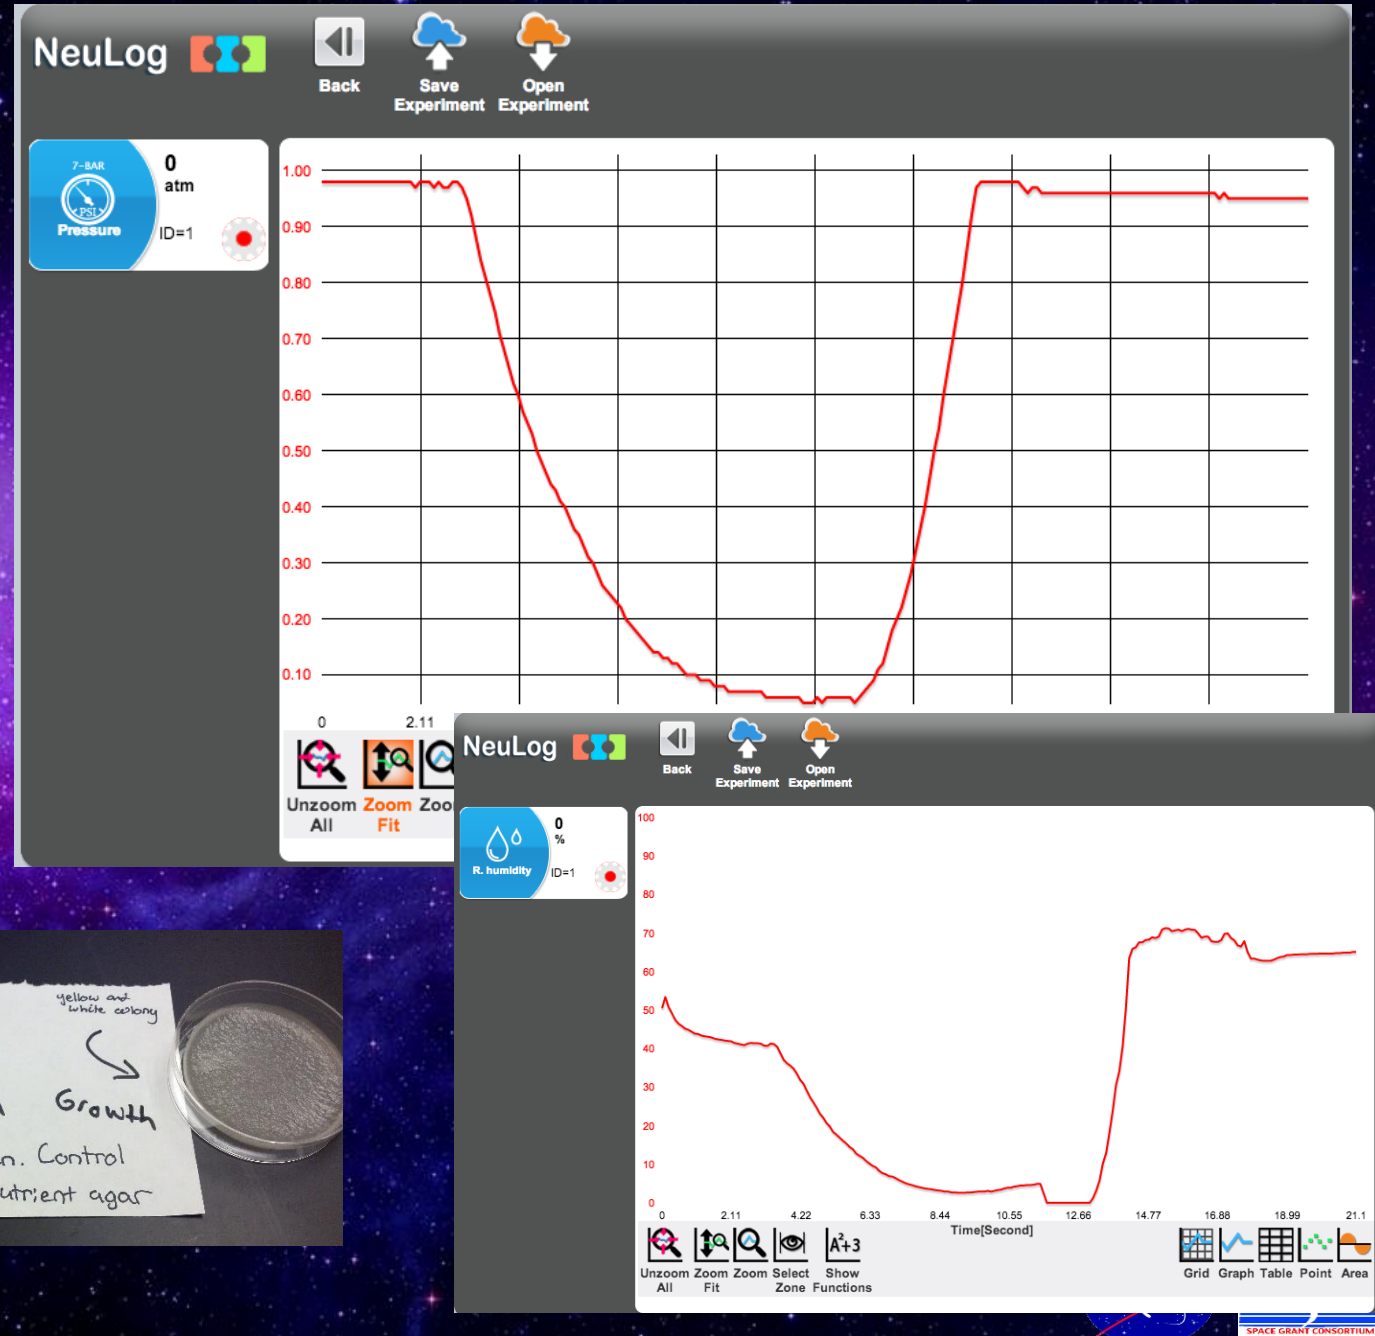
NeuLog

Back

Save Experiment

Open Experiment

7-BAR
PSI
Pressure

0
atm

ID=1

1.00
0.90
0.80
0.70
0.60
0.50
0.40
0.30
0.20
0.10

0
2.11

Unzoom All
Zoom Fit
Zoo

NeuLog

Back

Save Experiment

Open Experiment

R. humidity

0
%

ID=1

100
90
80
70
60
50
40
30
20
10
0

0
2.11
4.22
6.33
8.44
10.55
12.66
14.77
16.88
18.99
21.1

Time[Second]

Unzoom All
Zoom Fit
Zoom
Select Zone
Show Functions

Grid
Graph
Table
Point
Area

yellow and white colony

Growth

n. Control

utrient agar

SPACE GRANT CONSORTIUM